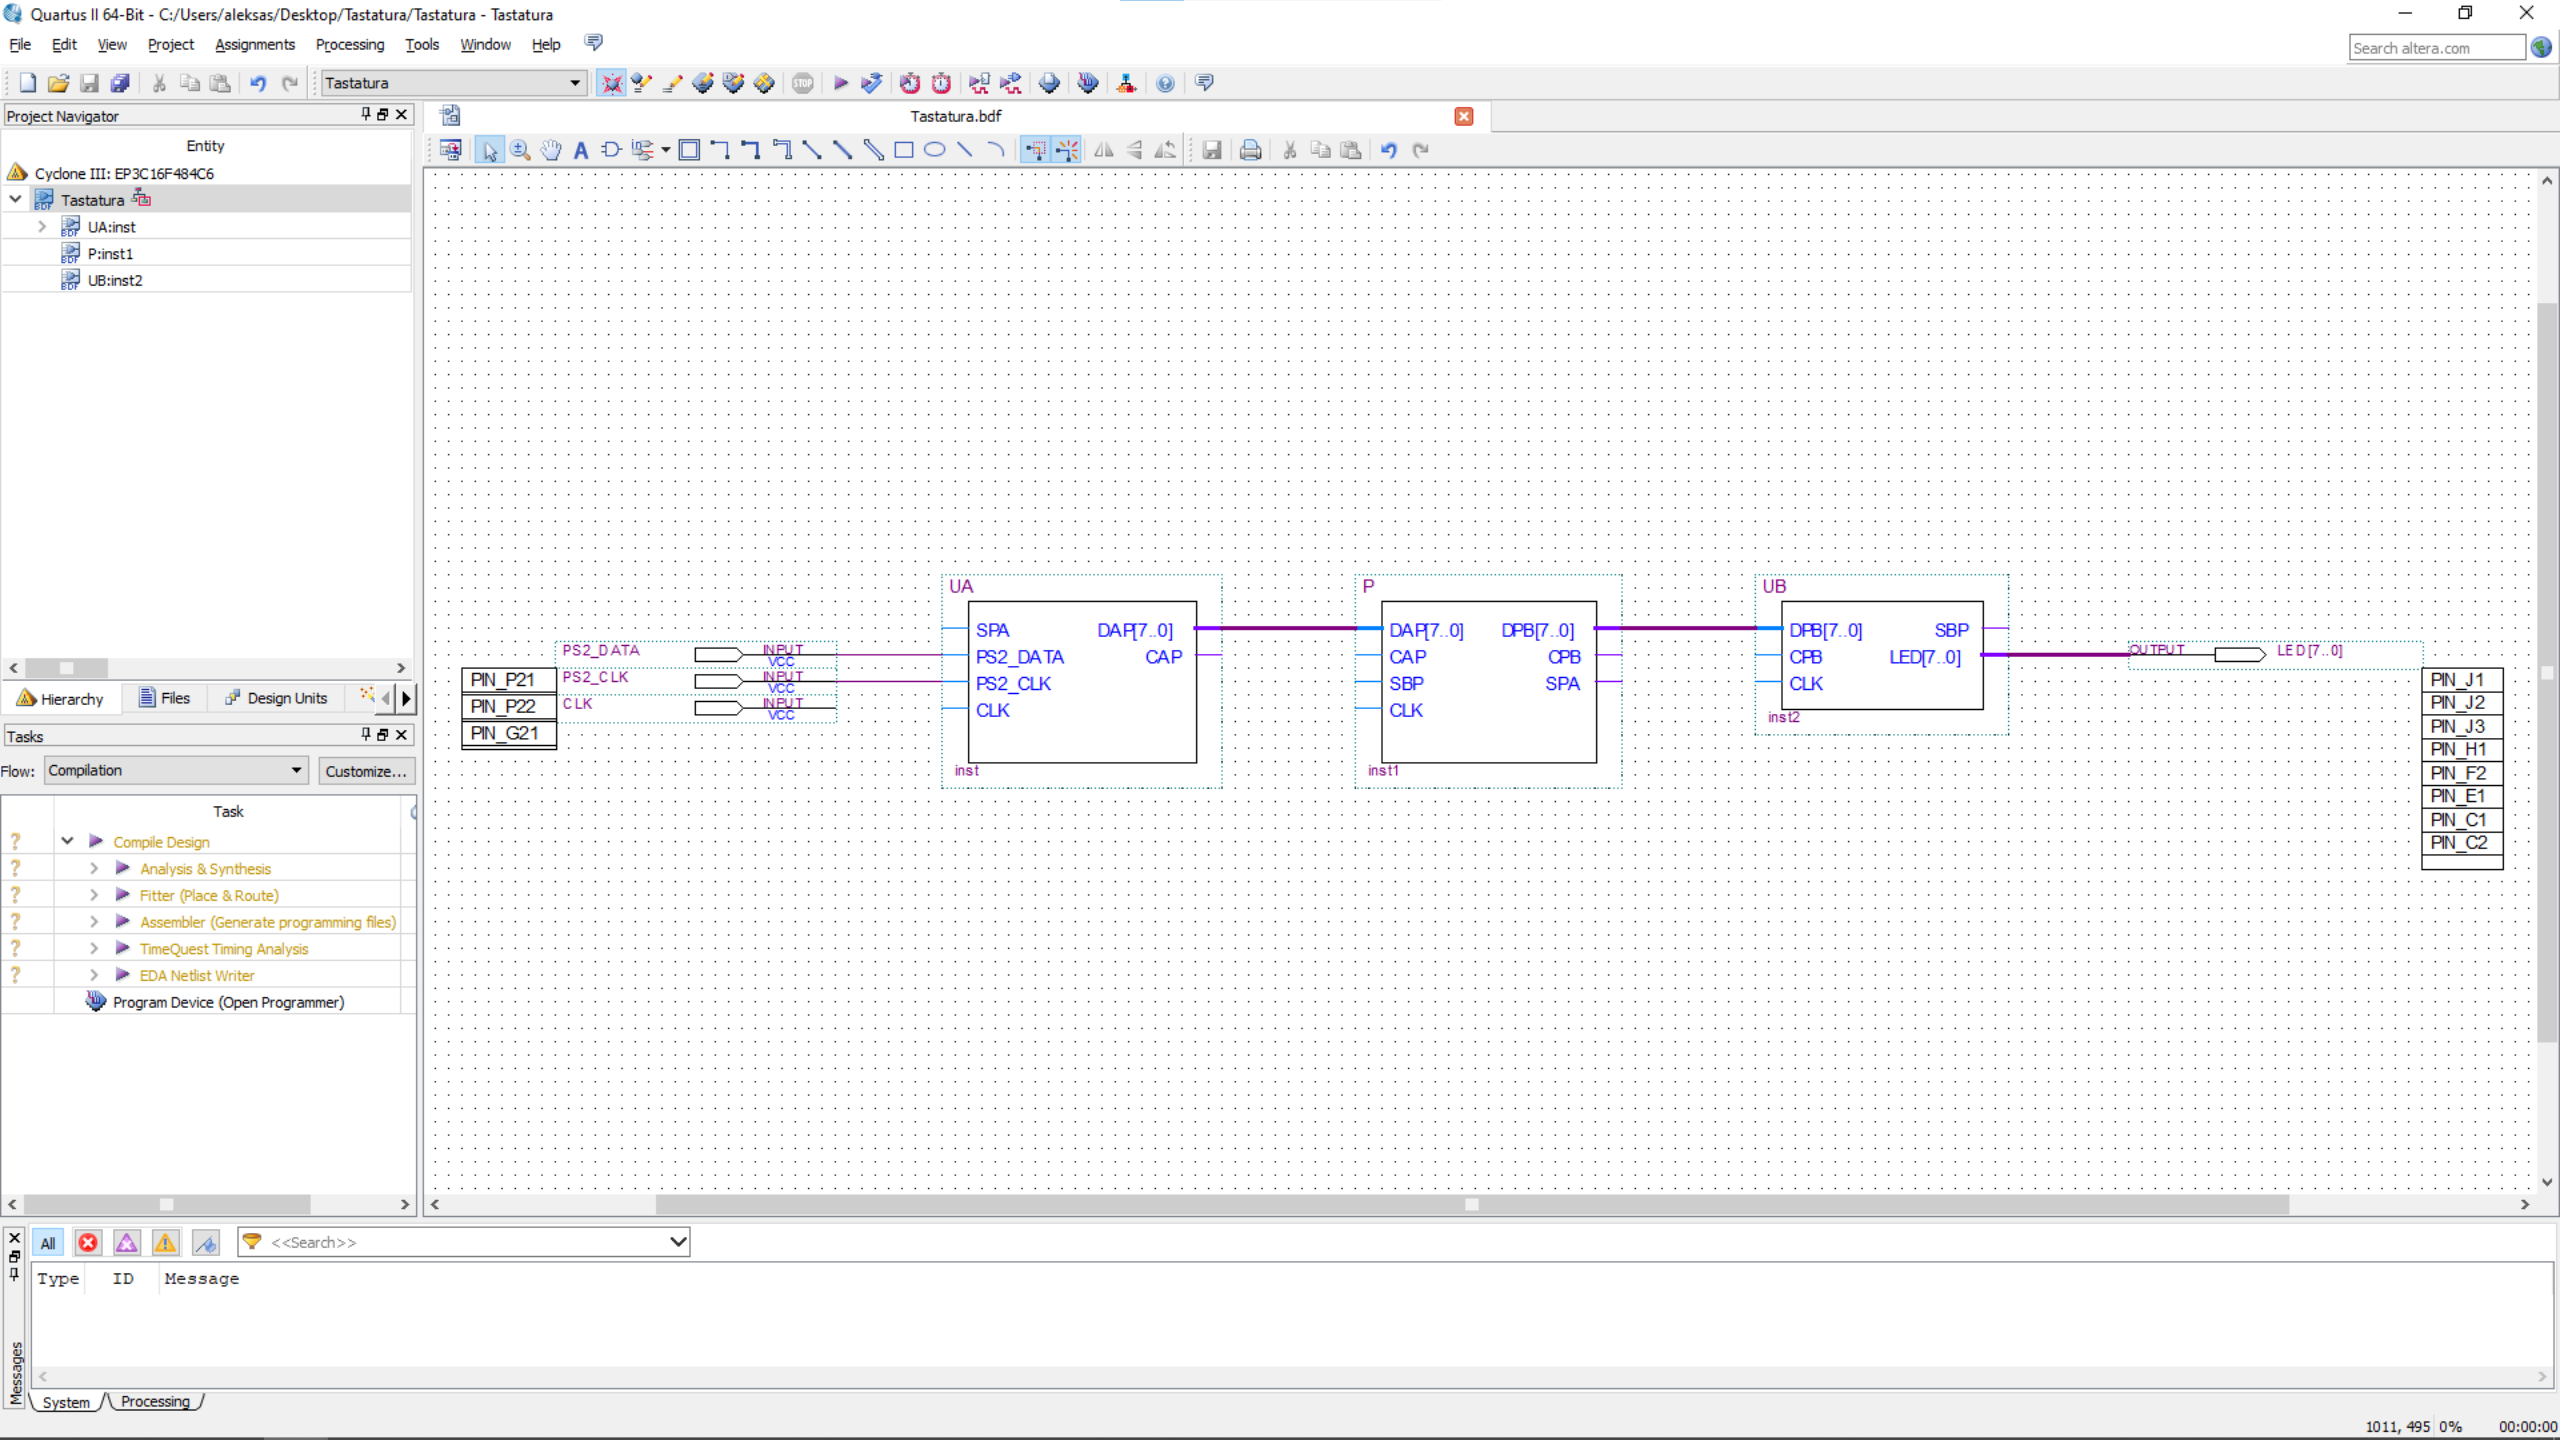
Quartus II 64-Bit - C:/Users/aleksas/Desktop/Tastatura/Tastatura - Tastatura

File Edit View Project Assignments Processing Tools Window Help

Search altera.com

Tastatura

Project Navigator

Entity

Cyclone III: EP3C16F484C6

Tastatura

UA:inst

P:inst1

UB:inst2

Hierarchy Files Design Units

Tasks

Flow: Compilation Customize...

Task

Compile Design

Analysis & Synthesis

Fitter (Place & Route)

Assembler (Generate programming files)

TimeQuest Timing Analysis

EDA Netlist Writer

Program Device (Open Programmer)

Tastatura.bdf

UA

SPA DAP[7..0]

PS2_DATA CAP

PS2_CLK

CLK

inst

P

DAP[7..0] DPB[7..0]

CAP CPB

SBP SPA

CLK

inst1

UB

DPB[7..0] SBP

CPB LED[7..0]

CLK

inst2

PS2_DATA INPUT VCC

PS2_CLK INPUT VCC

CLK INPUT VCC

PIN_P21

PIN_P22

PIN_G21

OUTPUT LED[7..0]

PIN_J1

PIN_J2

PIN_J3

PIN_H1

PIN_F2

PIN_E1

PIN_C1

PIN_C2

All <<Search>>

Type ID Message

Messages

System Processing

1011, 495 0% 00:00:00